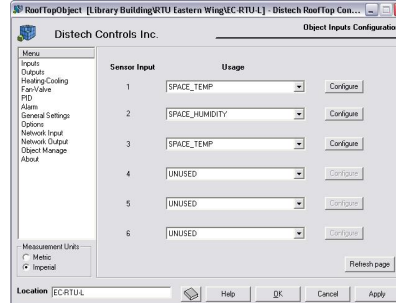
RoofTopObject [Library Building\RTU Eastern Wing\EC-RTU-L] - Distech RoofTop Con...

Distech Controls Inc.

Object Inputs Configuratio

Menu
Inputs
Outputs
Heating-Cooling
Fan-Valve
PID
Alarm
General Settings
Options
Network Input
Network Output
Object Manage
About

| Sensor Input | Usage | |
|---|---|---|
| 1 | SPACE_TEMP | Configure |
| 2 | SPACE_HUMIDITY | Configure |
| 3 | SPACE_TEMP | Configure |
| 4 | UNUSED | Configure |
| 5 | UNUSED | Configure |
| 6 | UNUSED | Configure |

Measurement Units
Metric
Imperial

Refresh page

Location EC-RTU-L

Help OK Cancel Apply